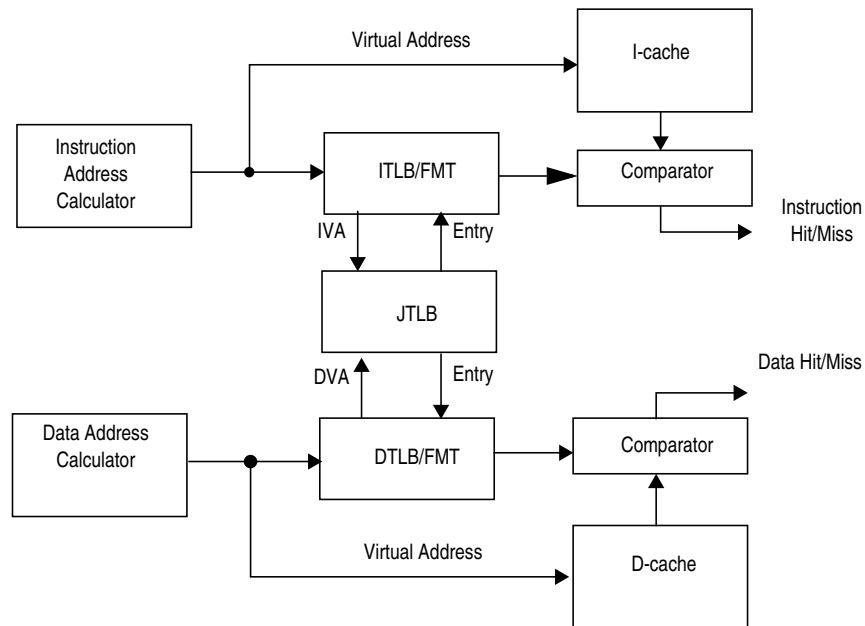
Virtual Address

I-cache

Instruction Address Calculator

ITLB/FMT

Comparator

Instruction Hit/Miss

IVA

Entry

JTLB

DVA

Entry

Data Hit/Miss

Data Address Calculator

DTLB/FMT

Comparator

Virtual Address

D-cache